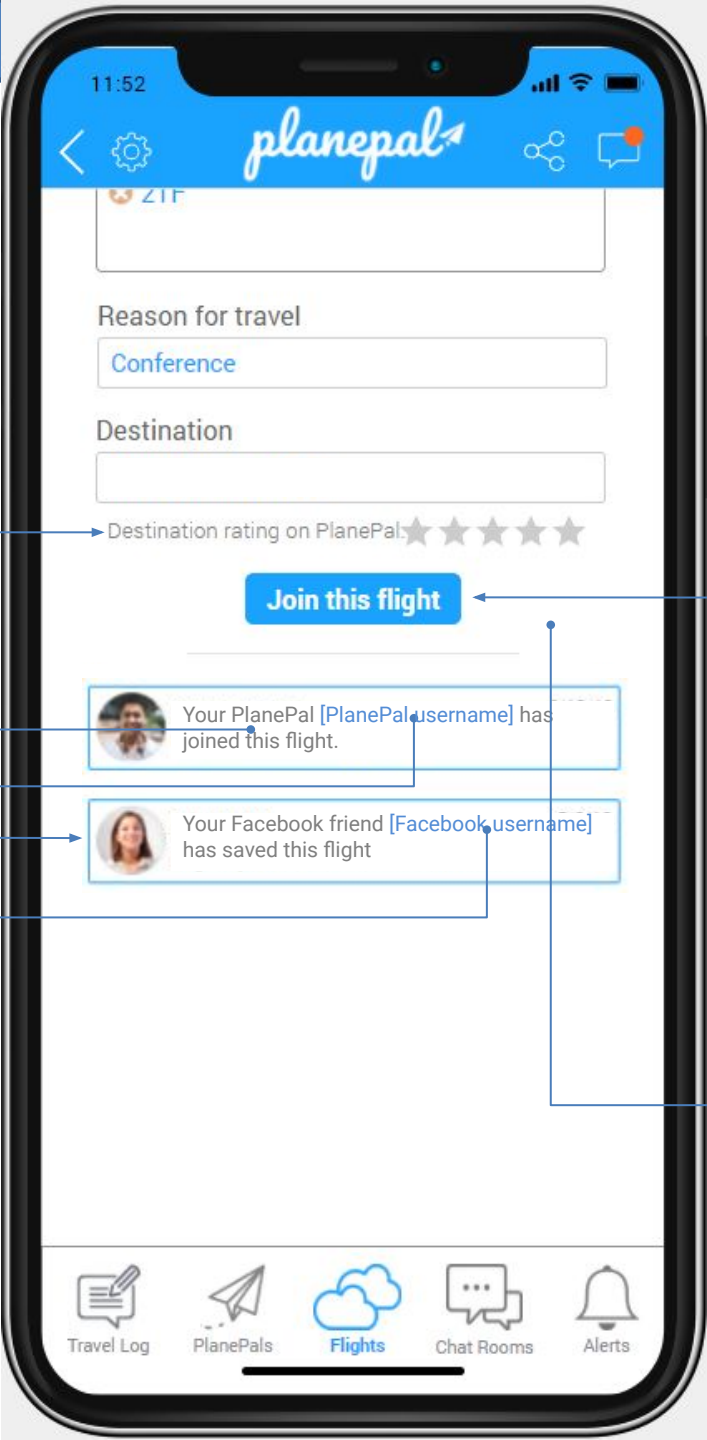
11:52

planepal

ZTF

Reason for travel

Conference

Destination

Destination rating on PlanePal:

Join this flight

Your PlanePal [PlanePal username] has joined this flight.

Your Facebook friend [Facebook username] has saved this flight

Travel Log

PlanePals

Flights

Chat Rooms

Alerts